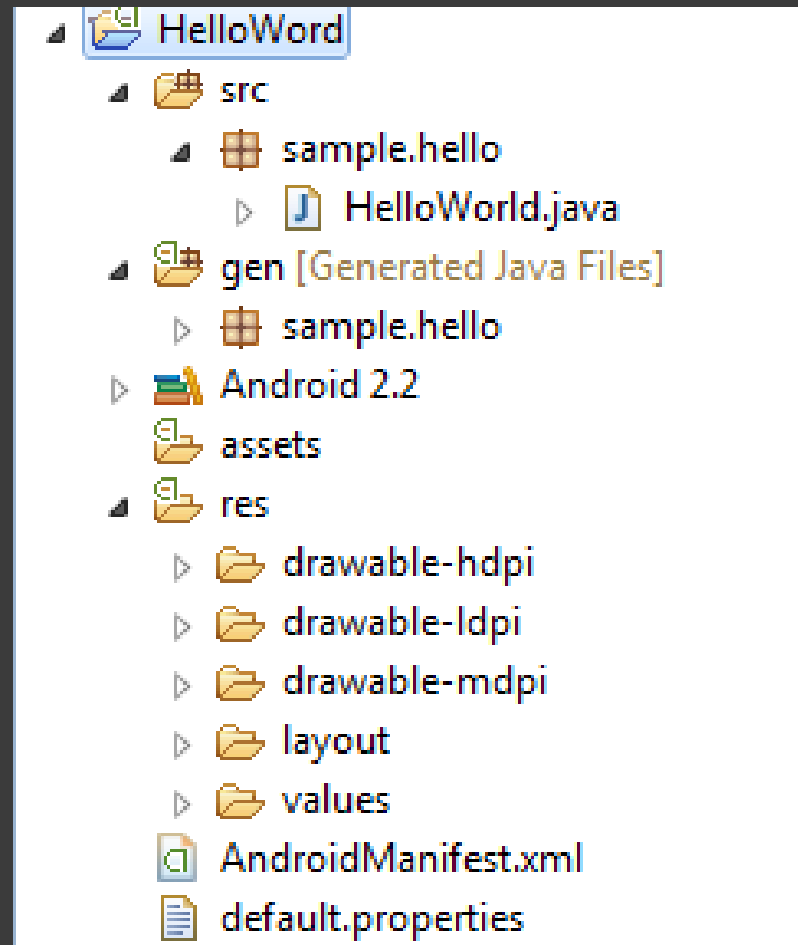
HelloWord
src
sample.hello
HelloWorld.java
gen [Generated Java Files]
sample.hello
Android 2.2
assets
res
drawable-hdpi
drawable-ldpi
drawable-mdpi
layout
values
AndroidManifest.xml
default.properties